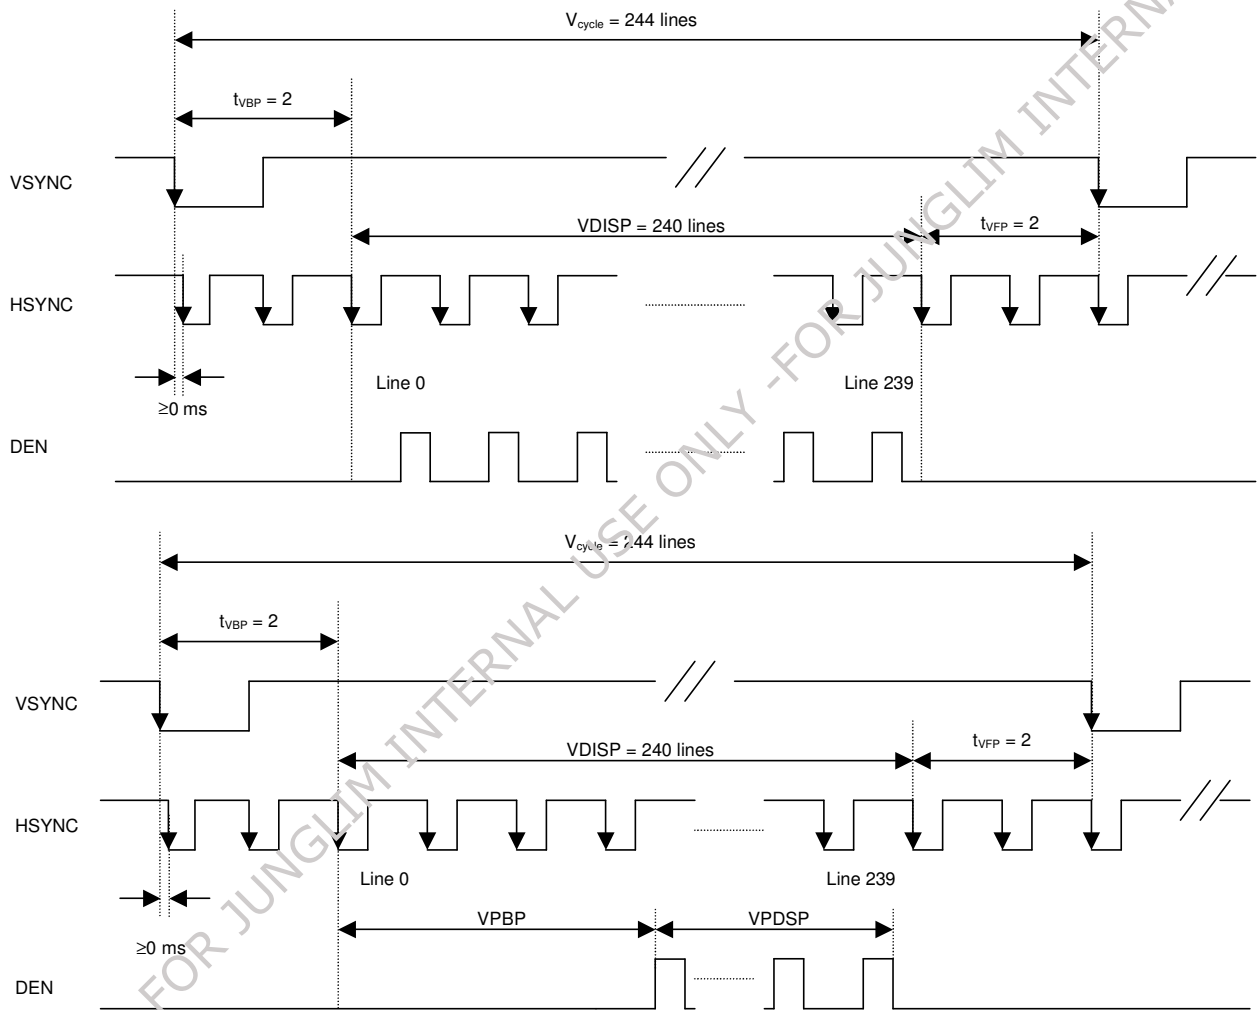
$V_{cycle}$ = 244 lines

$t_{VBP}$ = 2

VSYNC

VDISP = 240 lines

$t_{VFP}$ = 2

HSYNC

≥0 ms

Line 0

Line 239

DEN

$V_{cycle}$ = 244 lines

$t_{VBP}$ = 2

VSYNC

VDISP = 240 lines

$t_{VFP}$ = 2

HSYNC

Line 0

Line 239

≥0 ms

VPBP

VPDSP

DEN

FOR JUNGLIM INTERNAL USE ONLY -FOR JUNGLIM INTERNA